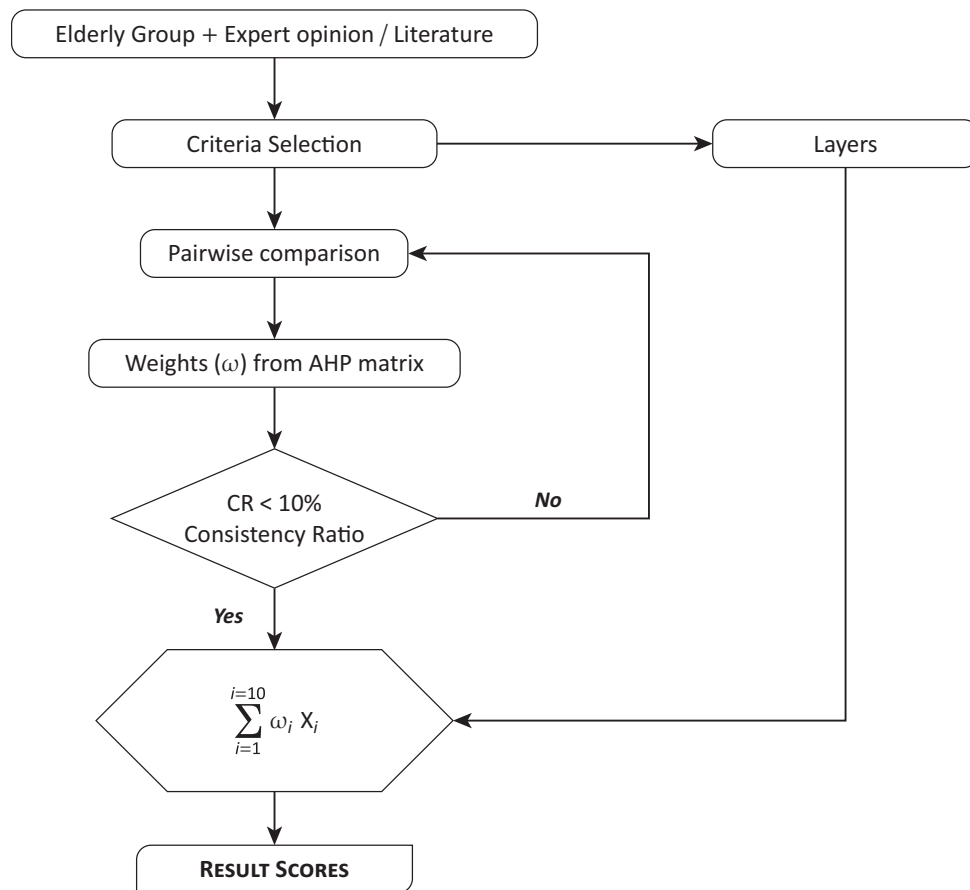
Elderly Group + Expert opinion / Literature

Criteria Selection

Layers

Pairwise comparison

Weights ($\omega$) from AHP matrix

CR < 10%
Consistency Ratio

No

Yes

$\sum_{i=1}^{i=10} \omega_i X_i$

RESULT SCORES